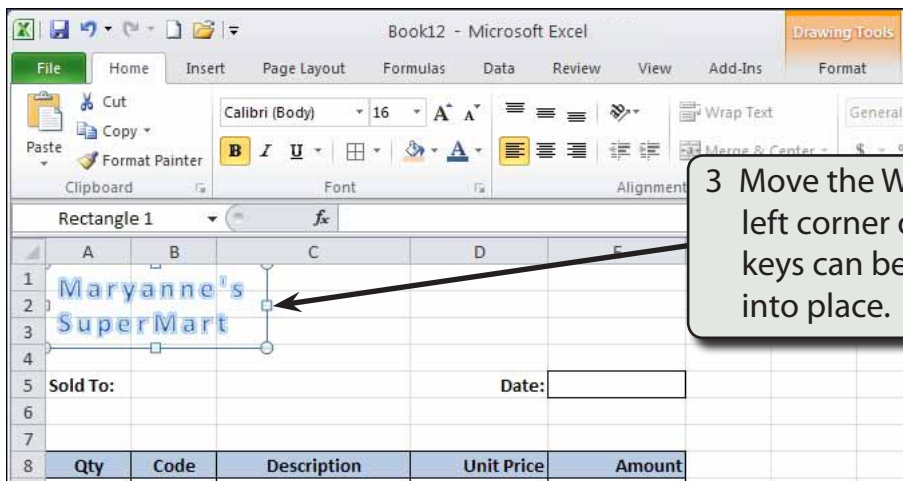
Book12 - Microsoft Excel

Drawing Tools

File Home Insert Page Layout Formulas Data Review View Add-Ins Format

Cut
Copy
Paste
Format Painter
Clipboard

Calibri (Body) 16
B I U
Font

Wrap Text
Merge & Center
Alignment

General
$

3 Move the W
left corner c
keys can be
into place.

Rectangle 1
$f_x$

| | A | B | C | D | E |
|---|---|---|---|---|---|
| 1 | Maryanne's | | | | |
| 2 | | | | | |
| 3 | SuperMart | | | | |
| 4 | | | | | |
| 5 | Sold To: | | | Date: | |
| 6 | | | | | |
| 7 | | | | | |
| 8 | Qty | Code | Description | Unit Price | Amount |